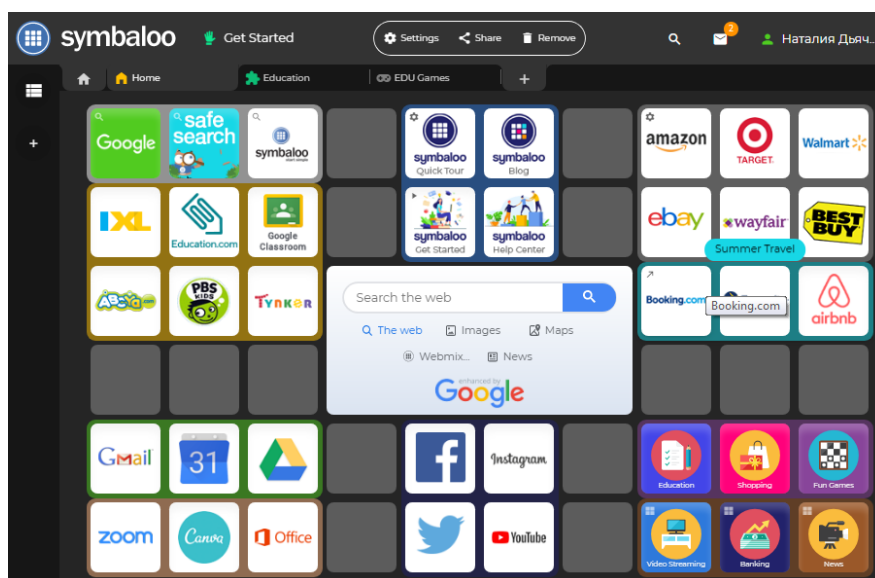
symbaloo Get Started Settings Share Remove 2 Наталия Дыч...

Home Education EDU Games +

Google
safe search
symbaloo

symbaloo Quick Tour
symbaloo Blog
symbaloo Get Started
symbaloo Help Center

amazon
TARGET
Walmart

IXL
Education.com
Google Classroom

ebay
wayfair
BEST BUY
Summer Travel

ABCya.com
PBS KIDS
TYNKER

Search the web
The web Images Maps
Webmix... News
enhanced by Google

Booking.com
Booking.com
airbnb

Gmail
31

Instagram

Education
Shopping
Fun Games

zoom
Canva
Office

YouTube

Video Streaming
Banking
News